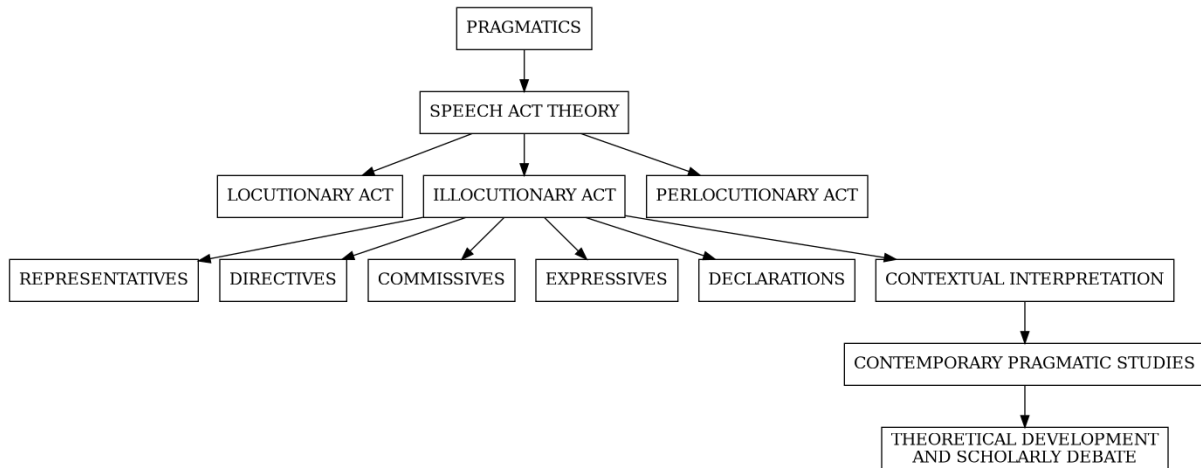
PRAGMATICS

SPEECH ACT THEORY

LOCUTIONARY ACT

ILLOCUTIONARY ACT

PERLOCUTIONARY ACT

REPRESENTATIVES

DIRECTIVES

COMMISSIVES

EXPRESSIVES

DECLARATIONS

CONTEXTUAL INTERPRETATION

CONTEMPORARY PRAGMATIC STUDIES

THEORETICAL DEVELOPMENT AND SCHOLARLY DEBATE